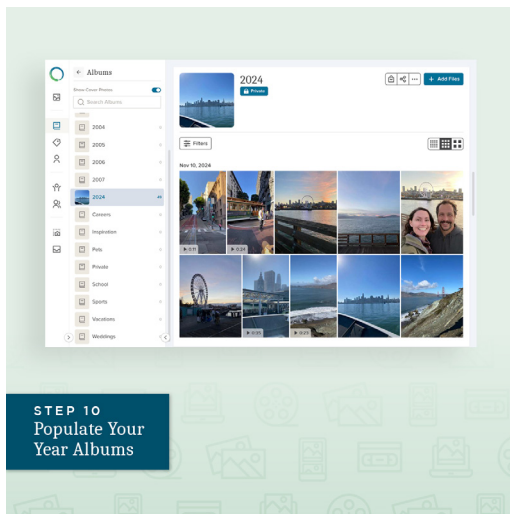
Albums

Show Cover Photos

Search Albums

2004

2005

2006

2007

2024

Careers

Inspiration

Pets

Private

School

Sports

Vacations

Weddings

2024

Private

+ Add Files

Filters

Nov 10, 2024

0:11

0:24

0:13

0:23

STEP 10
Populate Your Year Albums